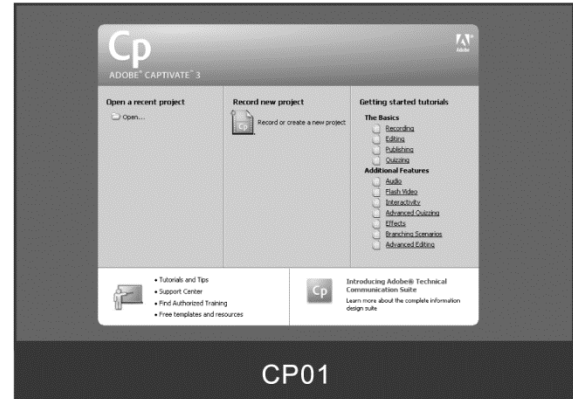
Cp
ADOBE® CAPTIVATE® 3

Adobe

Open a recent project
Open...

Record new project
Record or create a new project

Getting started tutorials
The Basics
Recording
Editing
Publishing
Quizzing
Additional Features
Audio
Flash Video
Interactivity
Advanced Quizzing
Effects
Branching Scenarios
Advanced Editing

• Tutorials and Tips
• Support Center
• Find Authorized Training
• Free templates and resources

Introducing Adobe® Technical Communication Suite
Learn more about the complete information design suite

CP01